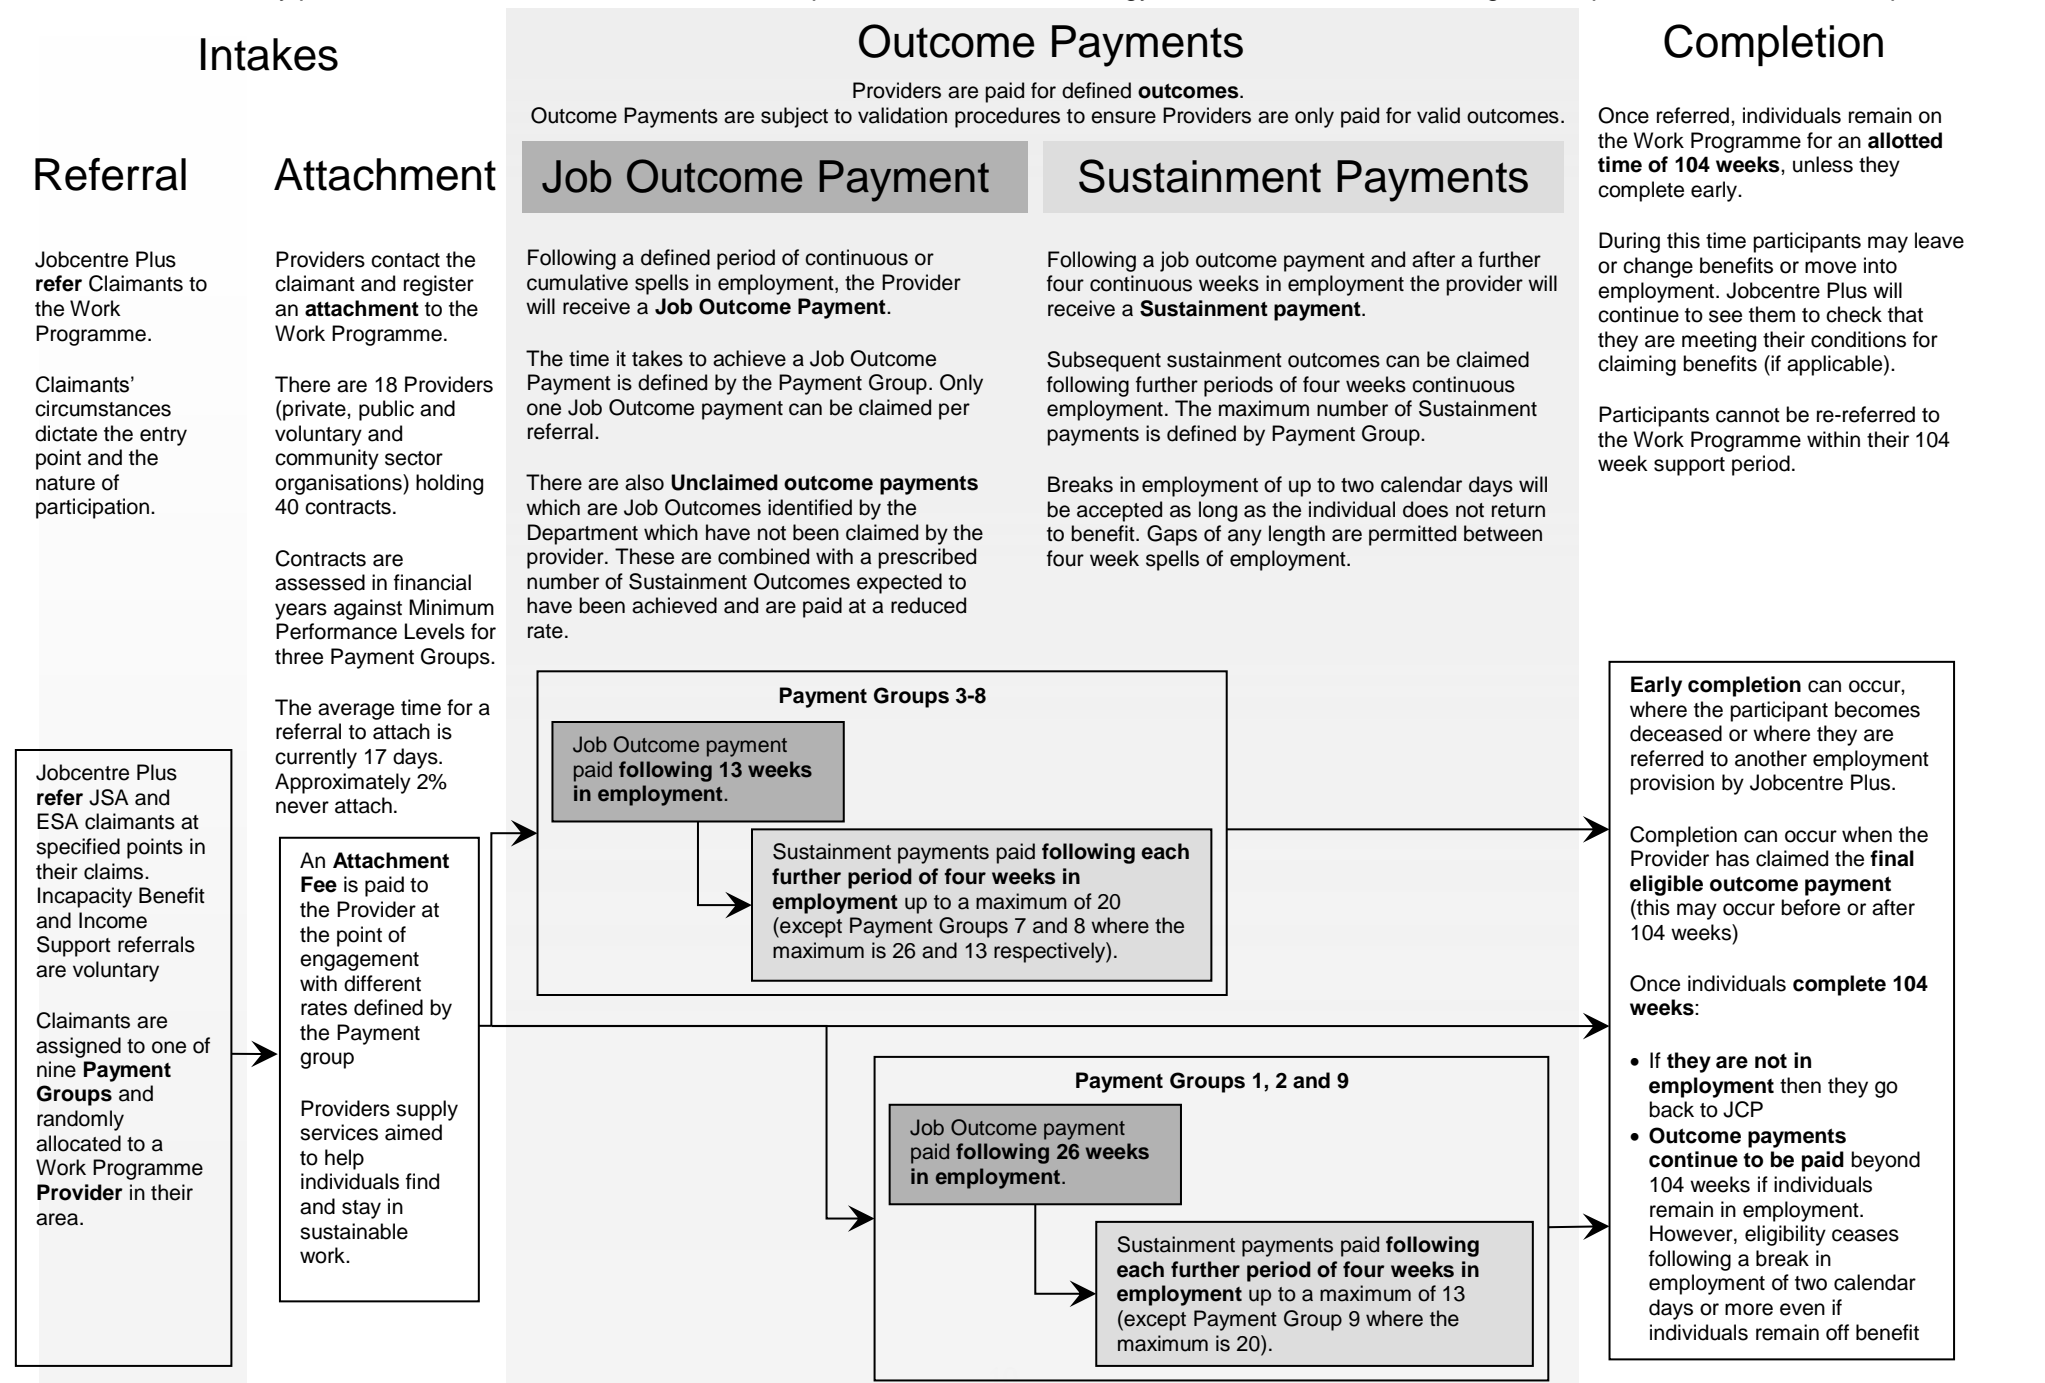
Intakes

Referral

Jobcentre Plus **refer** Claimants to the Work Programme.

Claimants' circumstances dictate the entry point and the nature of participation.

Jobcentre Plus **refer** JSA and ESA claimants at specified points in their claims. Incapacity Benefit and Income Support referrals are voluntary

Claimants are assigned to one of nine **Payment Groups** and randomly allocated to a Work Programme **Provider** in their area.

Attachment

Providers contact the claimant and register an **attachment** to the Work Programme.

There are 18 Providers (private, public and voluntary and community sector organisations) holding 40 contracts.

Contracts are assessed in financial years against Minimum Performance Levels for three Payment Groups.

The average time for a referral to attach is currently 17 days. Approximately 2% never attach.

An **Attachment Fee** is paid to the Provider at the point of engagement with different rates defined by the Payment group

Providers supply services aimed to help individuals find and stay in sustainable work.

Outcome Payments

Providers are paid for defined **outcomes**.
Outcome Payments are subject to validation procedures to ensure Providers are only paid for valid outcomes.

Job Outcome Payment

Following a defined period of continuous or cumulative spells in employment, the Provider will receive a **Job Outcome Payment**.

The time it takes to achieve a Job Outcome Payment is defined by the Payment Group. Only one Job Outcome payment can be claimed per referral.

There are also **Unclaimed outcome payments** which are Job Outcomes identified by the Department which have not been claimed by the provider. These are combined with a prescribed number of Sustainment Outcomes expected to have been achieved and are paid at a reduced rate.

Sustainment Payments

Following a job outcome payment and after a further four continuous weeks in employment the provider will receive a **Sustainment payment**.

Subsequent sustainment outcomes can be claimed following further periods of four weeks continuous employment. The maximum number of Sustainment payments is defined by Payment Group.

Breaks in employment of up to two calendar days will be accepted as long as the individual does not return to benefit. Gaps of any length are permitted between four week spells of employment.

**Payment Groups 3-8**

Job Outcome payment paid **following 13 weeks in employment**.

Sustainment payments paid **following each further period of four weeks in employment** up to a maximum of 20 (except Payment Groups 7 and 8 where the maximum is 26 and 13 respectively).

**Payment Groups 1, 2 and 9**

Job Outcome payment paid **following 26 weeks in employment**.

Sustainment payments paid **following each further period of four weeks in employment** up to a maximum of 13 (except Payment Group 9 where the maximum is 20).

Completion

Once referred, individuals remain on the Work Programme for an **allotted time of 104 weeks**, unless they complete early.

During this time participants may leave or change benefits or move into employment. Jobcentre Plus will continue to see them to check that they are meeting their conditions for claiming benefits (if applicable).

Participants cannot be re-referred to the Work Programme within their 104 week support period.

**Early completion** can occur, where the participant becomes deceased or where they are referred to another employment provision by Jobcentre Plus.

Completion can occur when the Provider has claimed the **final eligible outcome payment** (this may occur before or after 104 weeks)

Once individuals **complete 104 weeks**:

• If **they are not in employment** then they go back to JCP
• **Outcome payments continue to be paid** beyond 104 weeks if individuals remain in employment. However, eligibility ceases following a break in employment of two calendar days or more even if individuals remain off benefit